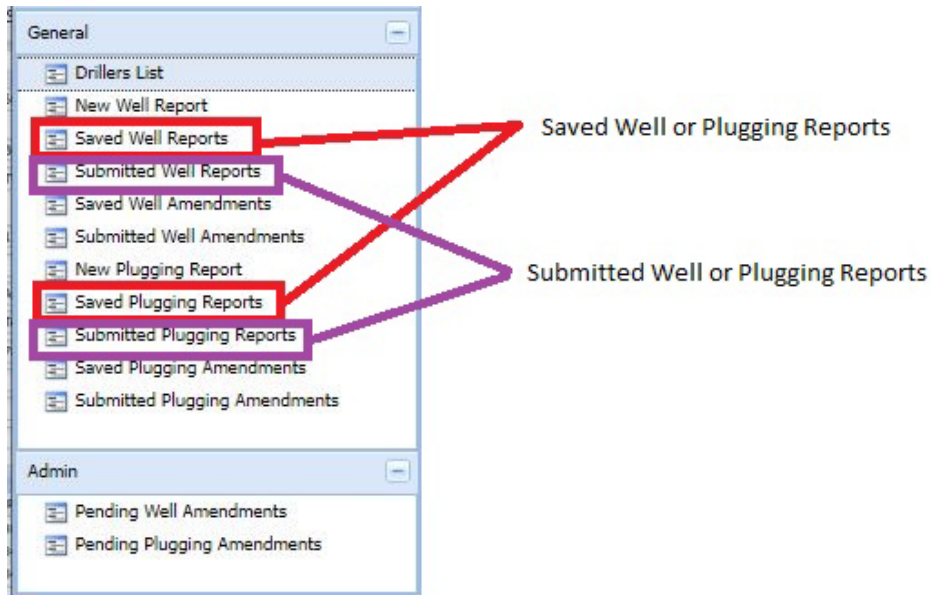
General

Drillers List
New Well Report
Saved Well Reports
Submitted Well Reports
Saved Well Amendments
Submitted Well Amendments
New Plugging Report
Saved Plugging Reports
Submitted Plugging Reports
Saved Plugging Amendments
Submitted Plugging Amendments

Saved Well or Plugging Reports

Submitted Well or Plugging Reports

Admin

Pending Well Amendments
Pending Plugging Amendments